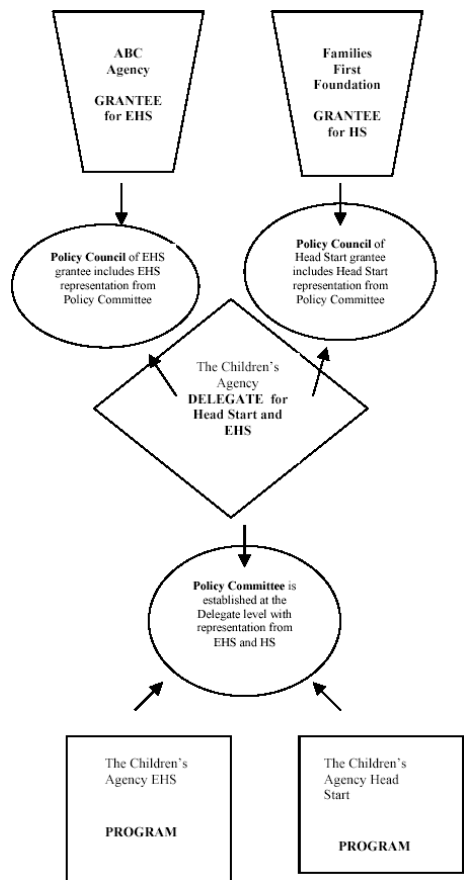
ABC Agency

GRANTEE for EHS

Families First Foundation

GRANTEE for HS

Policy Council of EHS grantee includes EHS representation from Policy Committee

Policy Council of Head Start grantee includes Head Start representation from Policy Committee

The Children's Agency DELEGATE for Head Start and EHS

Policy Committee is established at the Delegate level with representation from EHS and HS

The Children's Agency EHS

PROGRAM

The Children's Agency Head Start

PROGRAM